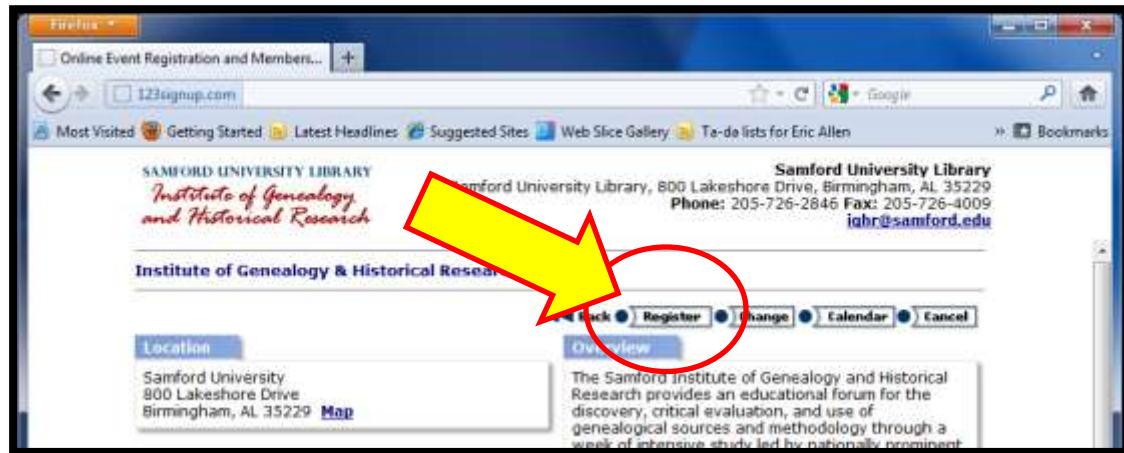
Firefox

Online Event Registration and Members...

+

123signup.com

Google

Most Visited   Getting Started   Latest Headlines   Suggested Sites   Web Slice Gallery   Ta-da lists for Eric Allen

Bookmarks

SAMFORD UNIVERSITY LIBRARY
Institute of Genealogy and Historical Research

Samford University Library
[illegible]amford University Library, 800 Lakeshore Drive, Birmingham, AL 35229
Phone: 205-726-2846 Fax: 205-726-4009
ighr@samford.edu

Institute of Genealogy & Historical Resea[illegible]

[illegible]ack   Register   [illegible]hange   Calendar   Cancel

Location

Samford University
800 Lakeshore Drive
Birmingham, AL 35229 Map

Overview

The Samford Institute of Genealogy and Historical Research provides an educational forum for the discovery, critical evaluation, and use of genealogical sources and methodology through a week of intensive study led by nationally prominent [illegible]